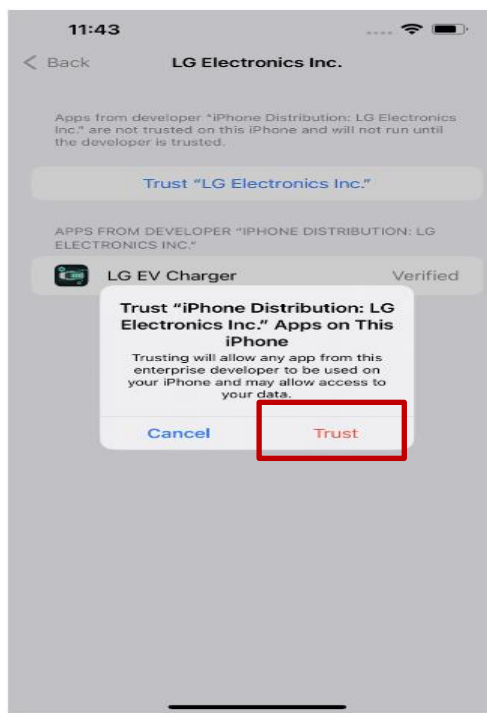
11:43

< Back

LG Electronics Inc.

Apps from developer "iPhone Distribution: LG Electronics Inc." are not trusted on this iPhone and will not run until the developer is trusted.

Trust "LG Electronics Inc."

APPS FROM DEVELOPER "IPHONE DISTRIBUTION: LG ELECTRONICS INC."

LG EV Charger

Verified

Trust "iPhone Distribution: LG Electronics Inc." Apps on This iPhone

Trusting will allow any app from this enterprise developer to be used on your iPhone and may allow access to your data.

Cancel

Trust